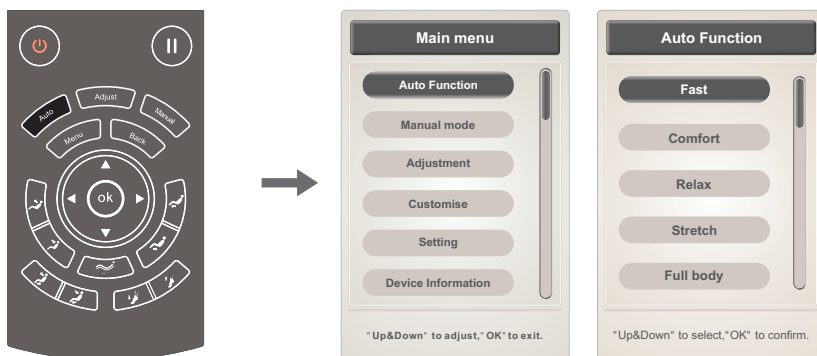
Auto
Adjust
Manual
Menu
Back
ok

Main menu

Auto Function
Manual mode
Adjustment
Customise
Setting
Device Information

" Up&Down" to adjust," OK" to exit.

Auto Function

Fast
Comfort
Relax
Stretch
Full body

"Up&Down" to select,"OK" to confirm.